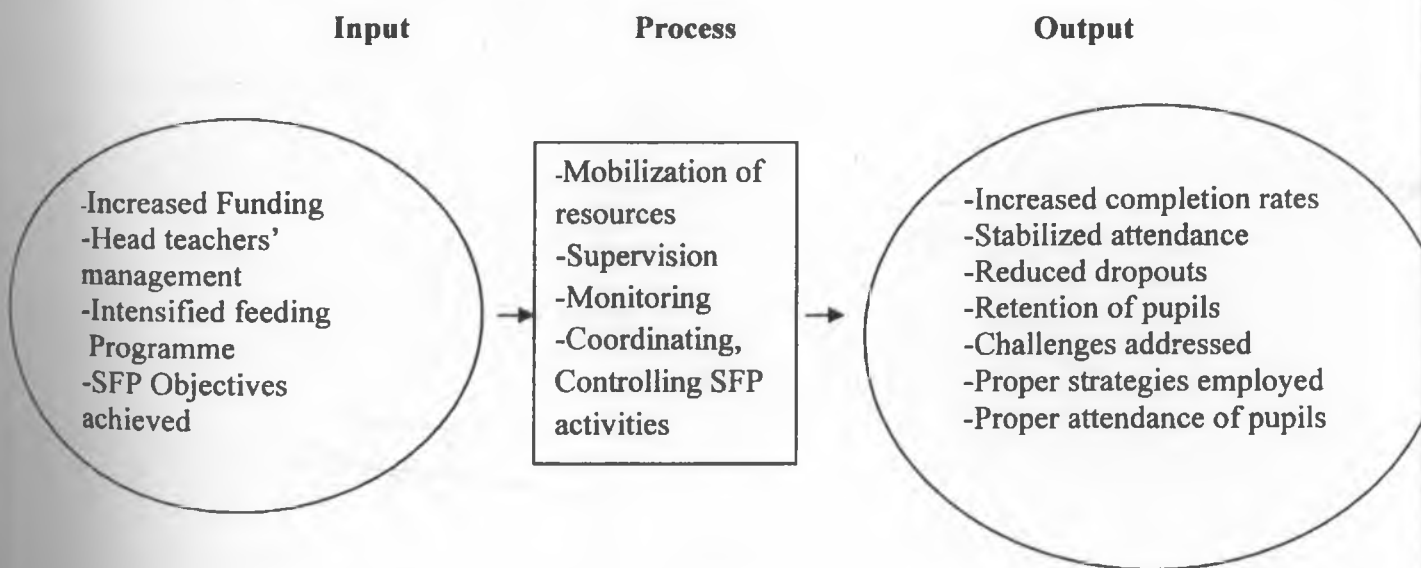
Input

Process

Output

-Increased Funding
-Head teachers' management
-Intensified feeding Programme
-SFP Objectives achieved

-Mobilization of resources
-Supervision
-Monitoring
-Coordinating, Controlling SFP activities

-Increased completion rates
-Stabilized attendance
-Reduced dropouts
-Retention of pupils
-Challenges addressed
-Proper strategies employed
-Proper attendance of pupils